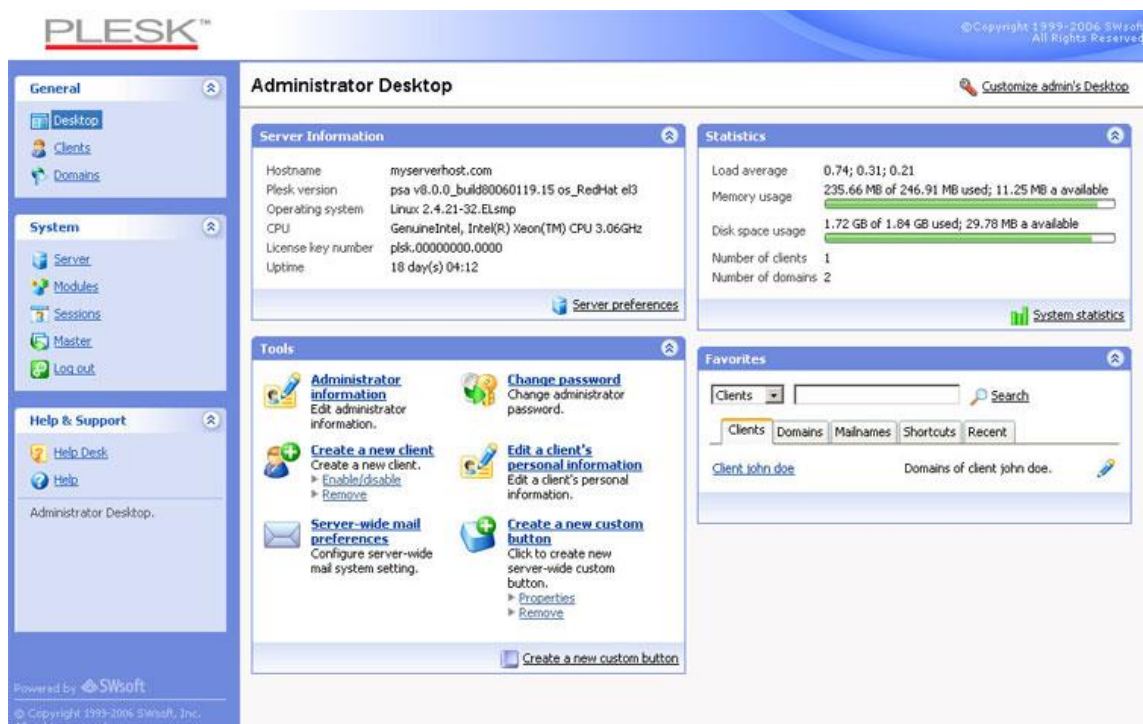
PLESK™

©Copyright 1999-2006 SWsoft All Rights Reserved

General
Desktop
Clients
Domains

System
Server
Modules
Sessions
Master
Log out

Help & Support
Help Desk
Help

Administrator Desktop.

Powered by SWsoft
© Copyright 1999-2006 SWsoft, Inc.

Administrator Desktop

Customize admin's Desktop

Server Information

| | |
|---|---|
| Hostname | myserverhost.com |
| Plesk version | psa v8.0.0_build80060119.15 os_RedHat el3 |
| Operating system | Linux 2.4.21-32.ELsmp |
| CPU | GenuineIntel, Intel(R) Xeon(TM) CPU 3.06GHz |
| License key number | plsk.00000000.0000 |
| Uptime | 18 day(s) 04:12 |

Server preferences

Statistics

| | |
|---|---|
| Load average | 0.74; 0.31; 0.21 |
| Memory usage | 235.66 MB of 246.91 MB used; 11.25 MB a available |
| Disk space usage | 1.72 GB of 1.84 GB used; 29.78 MB a available |
| Number of clients | 1 |
| Number of domains | 2 |

System statistics

Tools

Administrator information
Edit administrator information.

Change password
Change administrator password.

Create a new client
Create a new client.
Enable/disable
Remove

Edit a client's personal information
Edit a client's personal information.

Server-wide mail preferences
Configure server-wide mail system setting.

Create a new custom button
Click to create new server-wide custom button.
Properties
Remove

Create a new custom button

Favorites

Clients
Search

Clients | Domains | Mailnames | Shortcuts | Recent

Client john doe
Domains of client john doe.